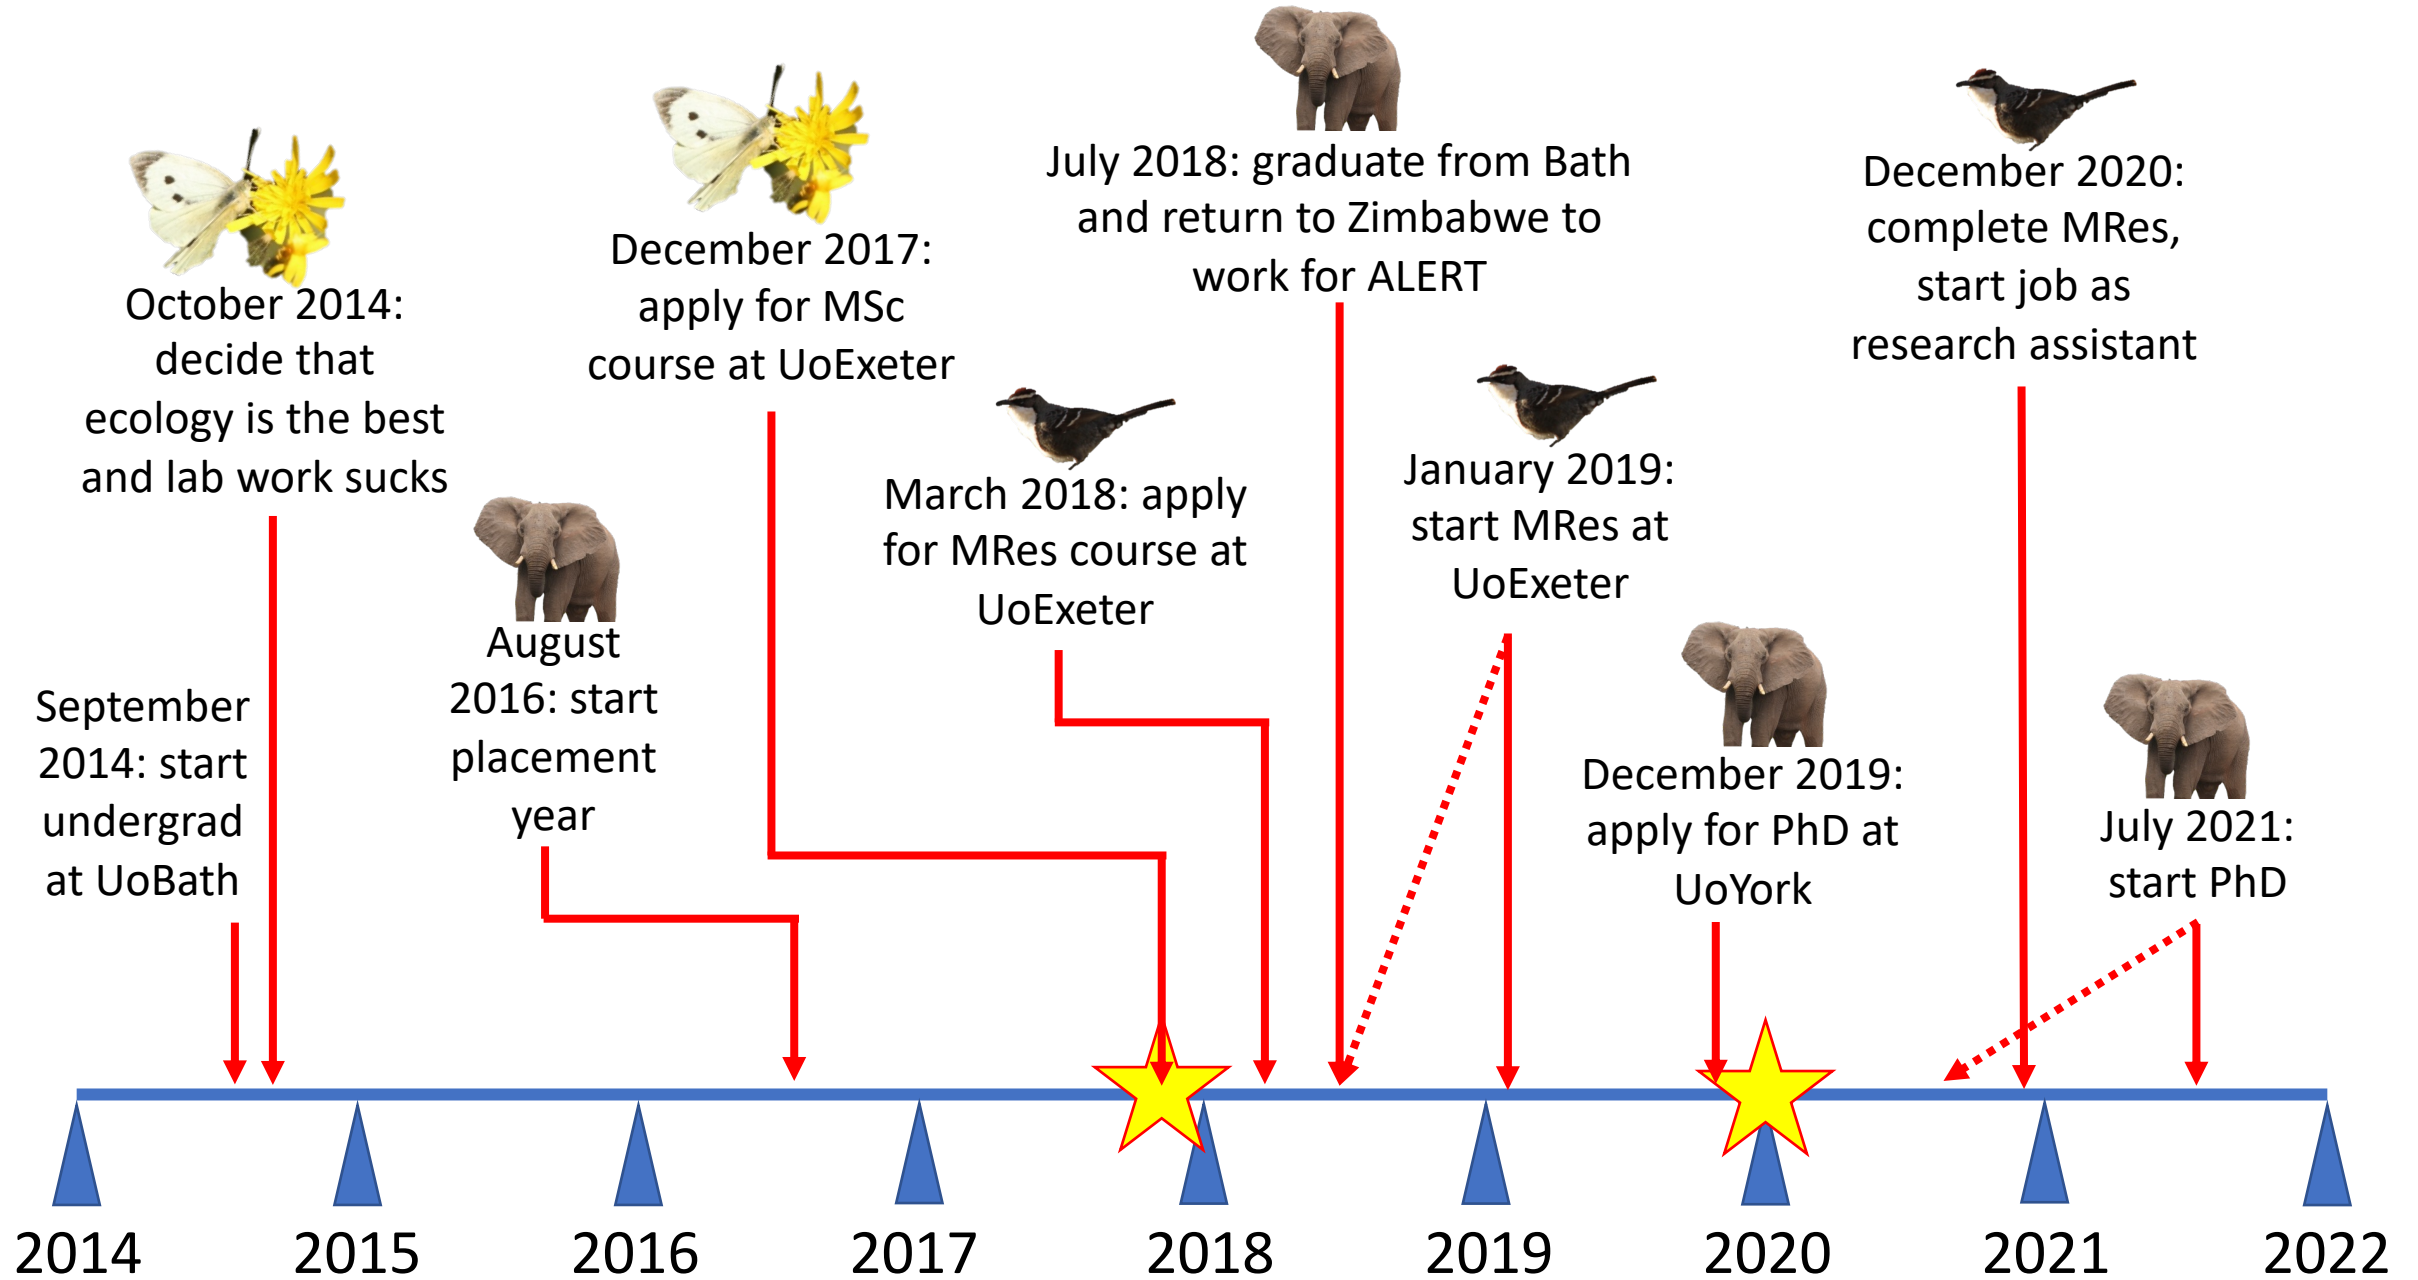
October 2014: decide that ecology is the best and lab work sucks

December 2017: apply for MSc course at UoExeter

July 2018: graduate from Bath and return to Zimbabwe to work for ALERT

December 2020: complete MRes, start job as research assistant

March 2018: apply for MRes course at UoExeter

January 2019: start MRes at UoExeter

September 2014: start undergrad at UoBath

August 2016: start placement year

December 2019: apply for PhD at UoYork

July 2021: start PhD

2014 2015 2016 2017 2018 2019 2020 2021 2022